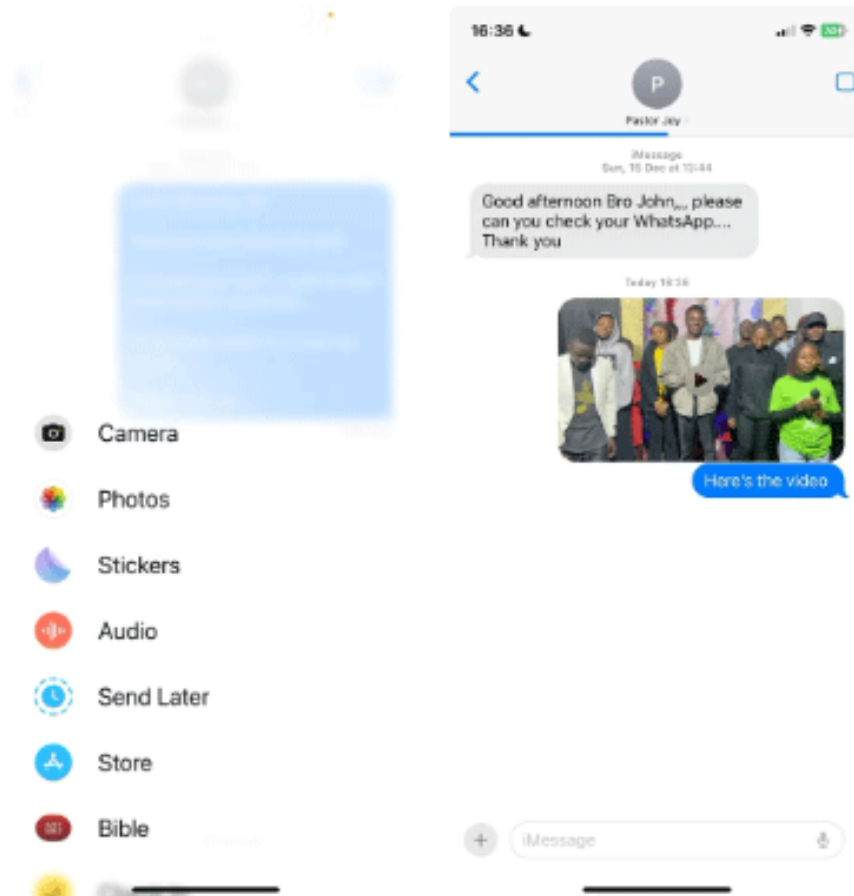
Camera

Photos

Stickers

Audio

Send Later

Store

Bible

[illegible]

16:36

P

Pastor Joy

iMessage
Sun, 15 Dec at 10:44

Good afternoon Bro John,,, please can you check your WhatsApp... Thank you

Today 16:36

Here's the video

iMessage